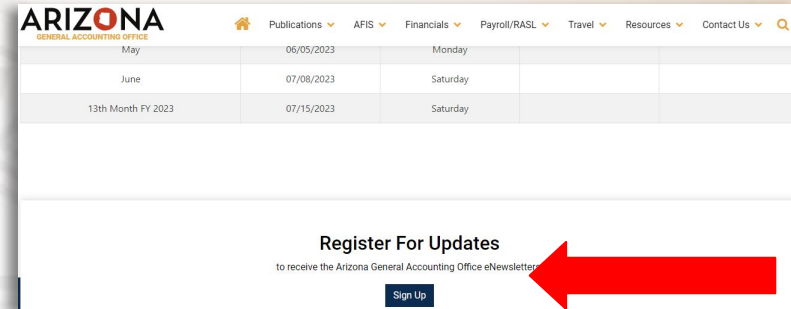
ARIZONA
GENERAL ACCOUNTING OFFICE

Publications AFIS Financials Payroll/RASL Travel Resources Contact Us

| | | | | |
|---|---|---|---|---|
| May | 06/05/2023 | Monday | | |
| June | 07/08/2023 | Saturday | | |
| 13th Month FY 2023 | 07/15/2023 | Saturday | | |

Register For Updates

to receive the Arizona General Accounting Office eNewsletter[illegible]

Sign Up